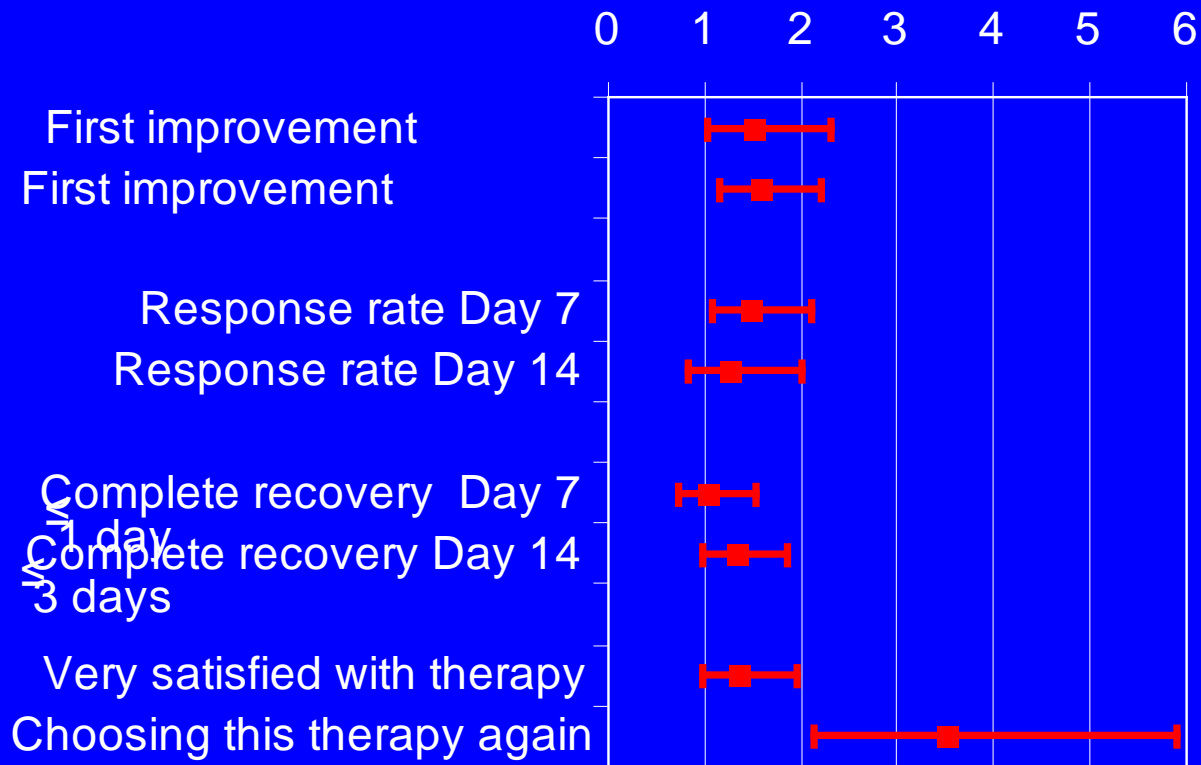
0 1 2 3 4 5 6

First improvement $\leq$ 1 day

First improvement $\leq$ 3 days

Response rate Day 7

Response rate Day 14

Complete recovery Day 7

Complete recovery Day 14

Very satisfied with therapy

Choosing this therapy again